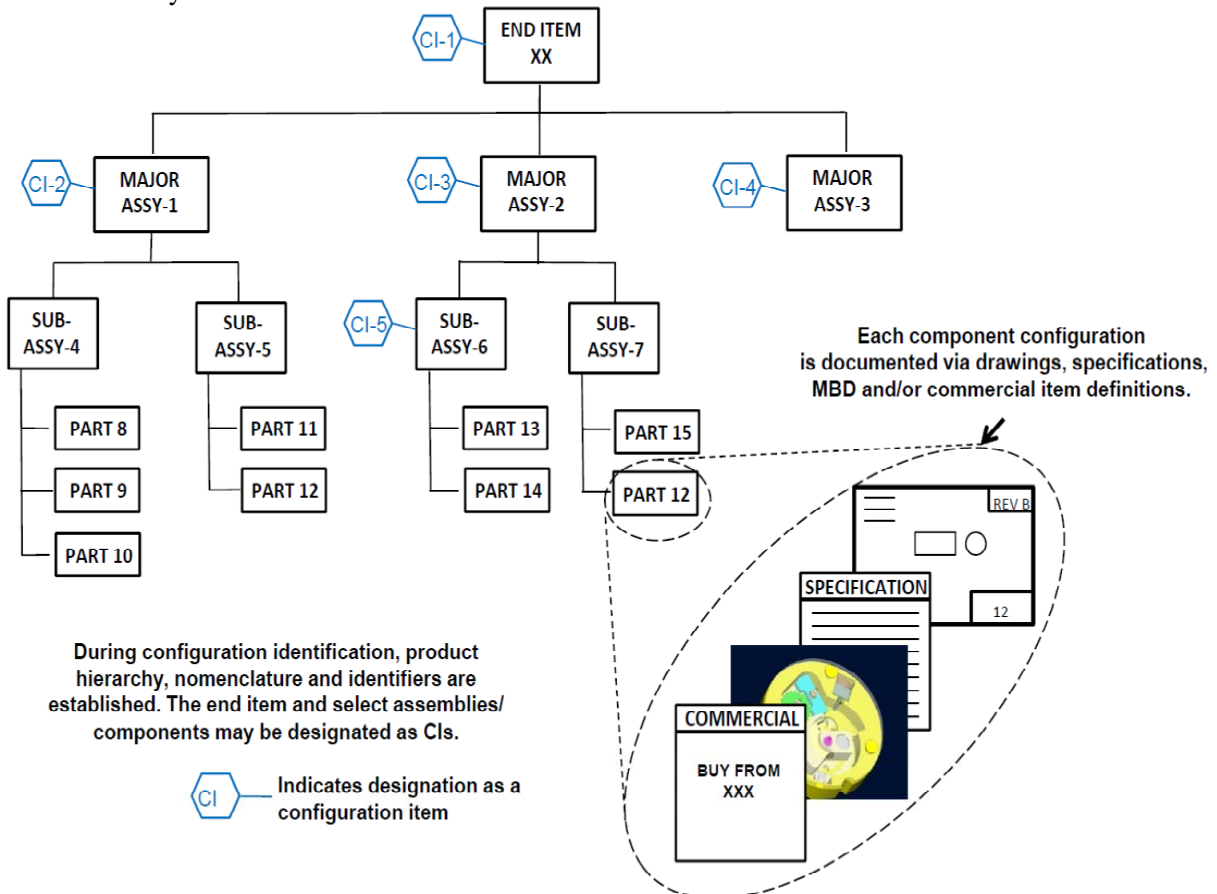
CI-1
END ITEM
XX

CI-2
MAJOR
ASSY-1

CI-3
MAJOR
ASSY-2

CI-4
MAJOR
ASSY-3

SUB-
ASSY-4

SUB-
ASSY-5

CI-5
SUB-
ASSY-6

SUB-
ASSY-7

PART 8

PART 9

PART 10

PART 11

PART 12

PART 13

PART 14

PART 15

PART 12

Each component configuration is documented via drawings, specifications, MBD and/or commercial item definitions.

REV B

12

SPECIFICATION

COMMERCIAL

BUY FROM
XXX

During configuration identification, product hierarchy, nomenclature and identifiers are established. The end item and select assemblies/ components may be designated as CIs.

CI
Indicates designation as a configuration item